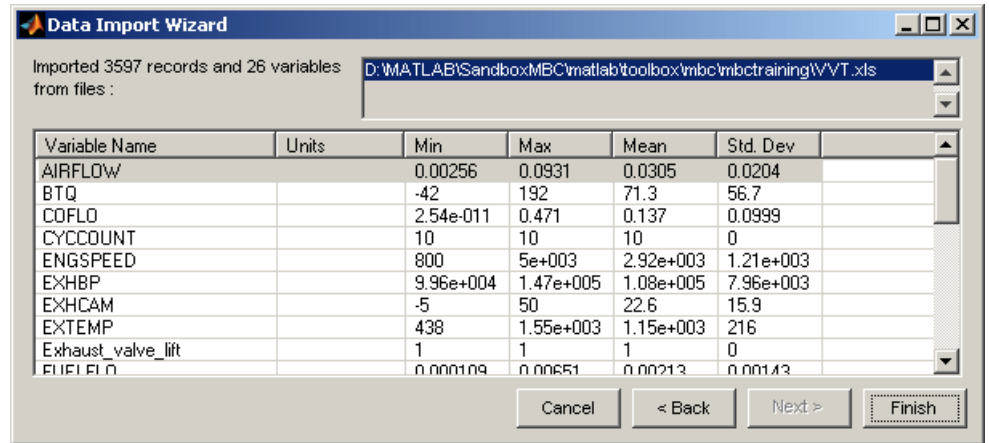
Data Import Wizard

Imported 3597 records and 26 variables from files :

D:\MATLAB\SandboxMBC\matlab\toolbox\mbc\mbctraining\VVT.xls

| Variable Name | Units | Min | Max | Mean | Std. Dev |
|---|---|---|---|---|---|
| AIRFLOW | | 0.00256 | 0.0931 | 0.0305 | 0.0204 |
| BTQ | | -42 | 192 | 71.3 | 56.7 |
| COFLO | | 2.54e-011 | 0.471 | 0.137 | 0.0999 |
| CYCCOUNT | | 10 | 10 | 10 | 0 |
| ENGSPEED | | 800 | 5e+003 | 2.92e+003 | 1.21e+003 |
| EXHBP | | 9.96e+004 | 1.47e+005 | 1.08e+005 | 7.96e+003 |
| EXHCAM | | -5 | 50 | 22.6 | 15.9 |
| EXTEMP | | 438 | 1.55e+003 | 1.15e+003 | 216 |
| Exhaust_valve_lift | | 1 | 1 | 1 | 0 |
| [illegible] | | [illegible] | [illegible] | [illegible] | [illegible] |

Cancel
< Back
Next >
Finish